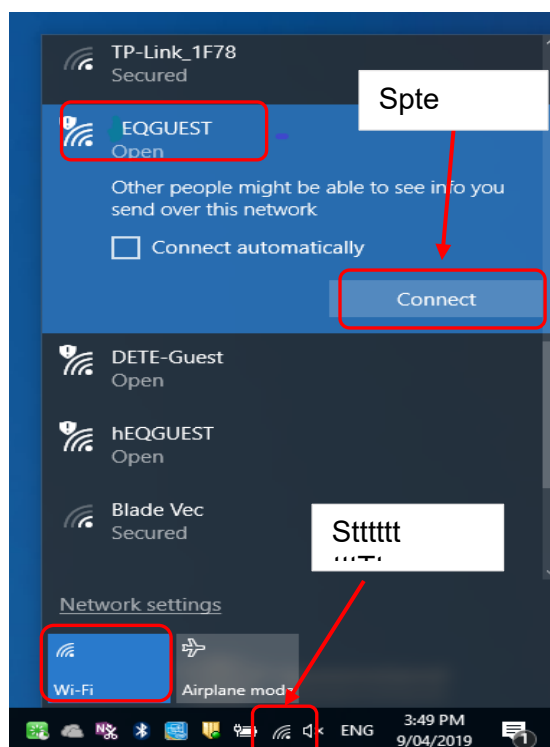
TP-Link_1F78
Secured

Spte

EQGUEST
Open

Other people might be able to see info you send over this network

Connect automatically

Connect

DETE-Guest
Open

hEQGUEST
Open

Blade Vec
Secured

Sttttt
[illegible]

Network settings

Wi-Fi

Airplane mode

ENG

3:49 PM
9/04/2019

1